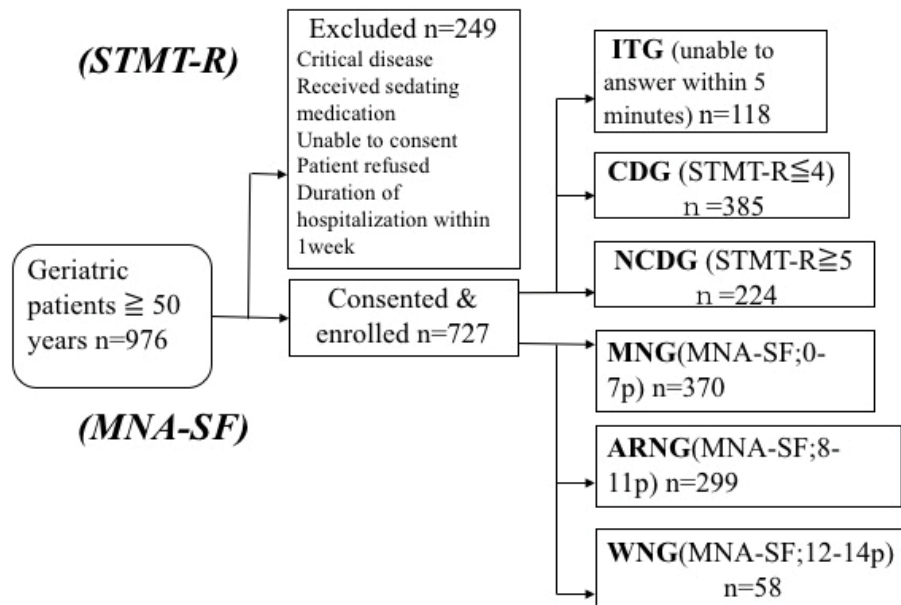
(STMT-R)

Excluded n=249
Critical disease
Received sedating medication
Unable to consent
Patient refused
Duration of hospitalization within 1week

ITG (unable to answer within 5 minutes) n=118

CDG (STMT-R≦4) n =385

NCDG (STMT-R≧5 n =224

Geriatric patients ≧ 50 years n=976

Consented & enrolled n=727

MNG(MNA-SF;0-7p) n=370

(MNA-SF)

ARNG(MNA-SF;8-11p) n=299

WNG(MNA-SF;12-14p) n=58